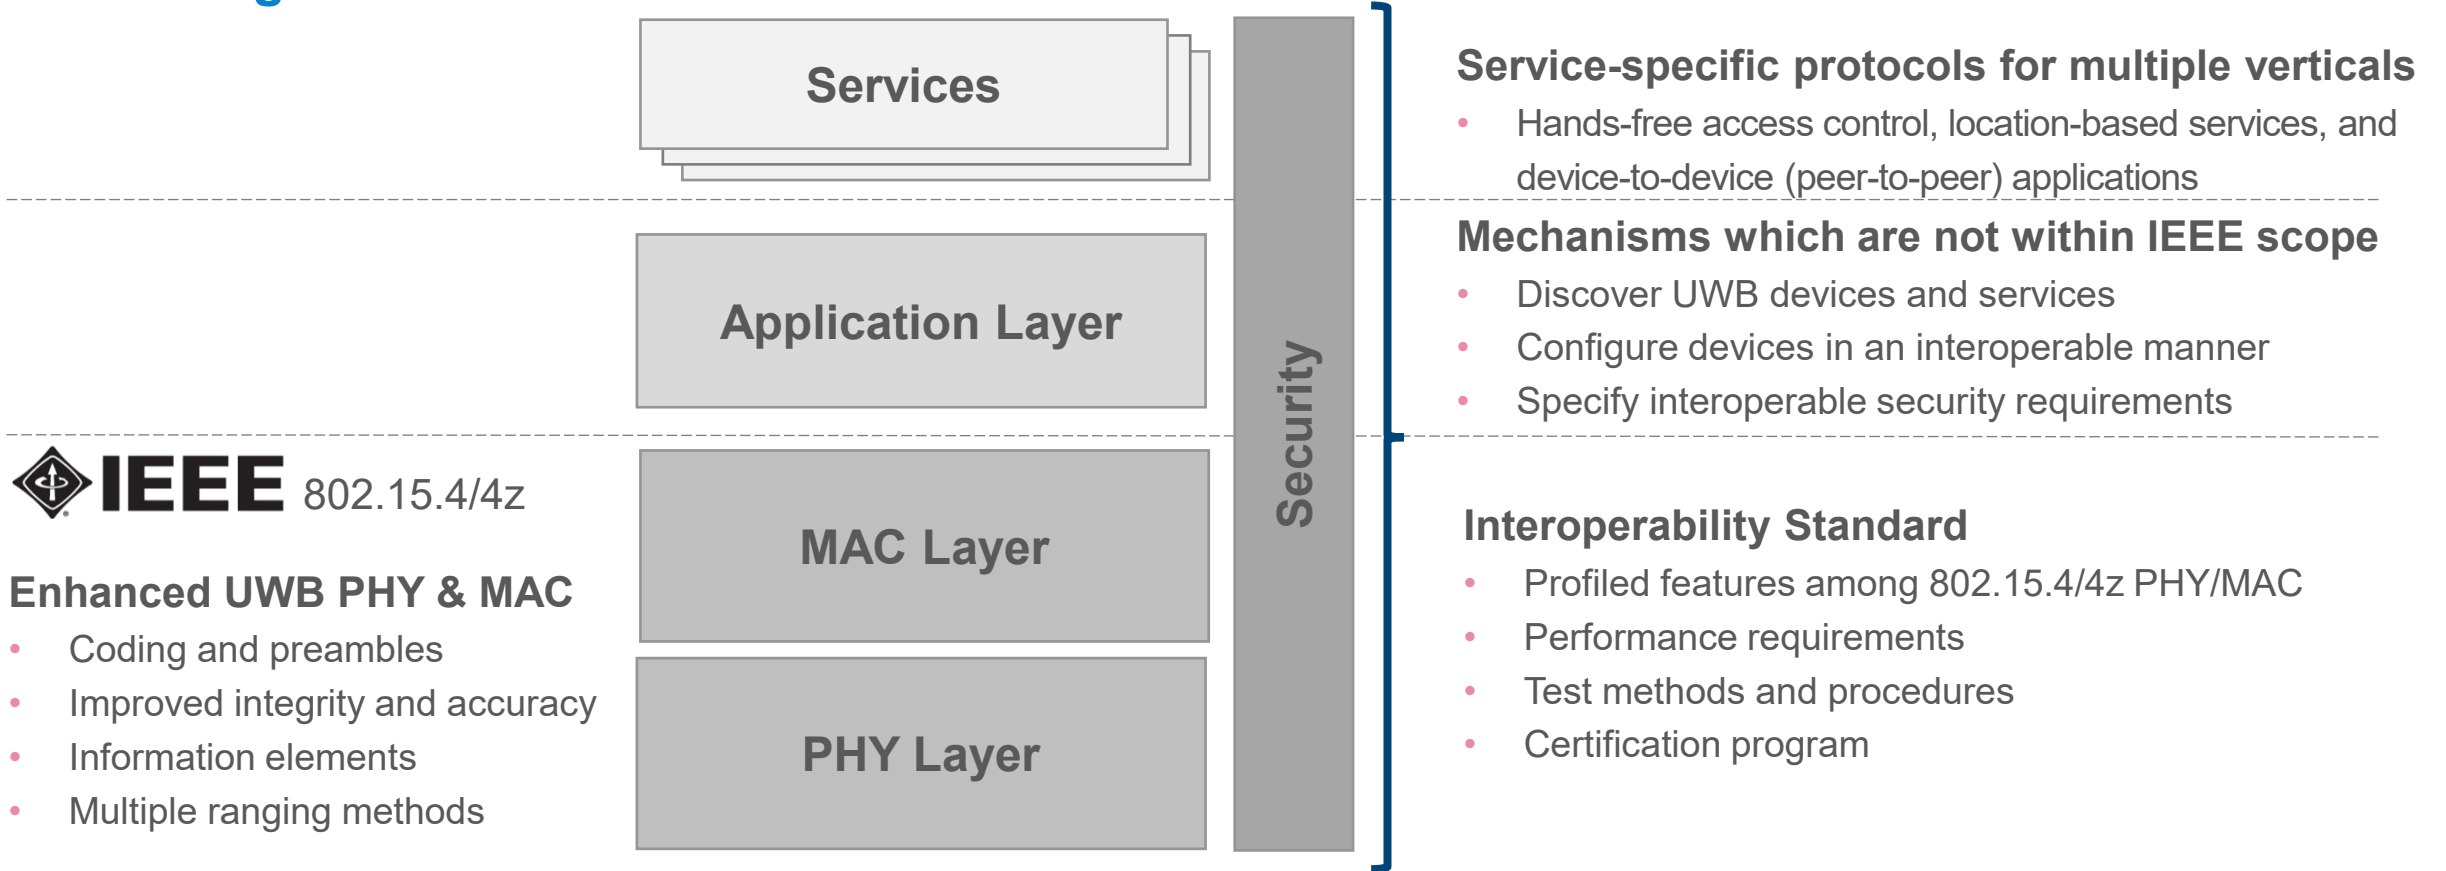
Services

Application Layer

MAC Layer

PHY Layer

Security

IEEE 802.15.4/4z

Enhanced UWB PHY & MAC
- Coding and preambles
- Improved integrity and accuracy
- Information elements
- Multiple ranging methods

Service-specific protocols for multiple verticals
- Hands-free access control, location-based services, and device-to-device (peer-to-peer) applications

Mechanisms which are not within IEEE scope
- Discover UWB devices and services
- Configure devices in an interoperable manner
- Specify interoperable security requirements

Interoperability Standard
- Profiled features among 802.15.4/4z PHY/MAC
- Performance requirements
- Test methods and procedures
- Certification program